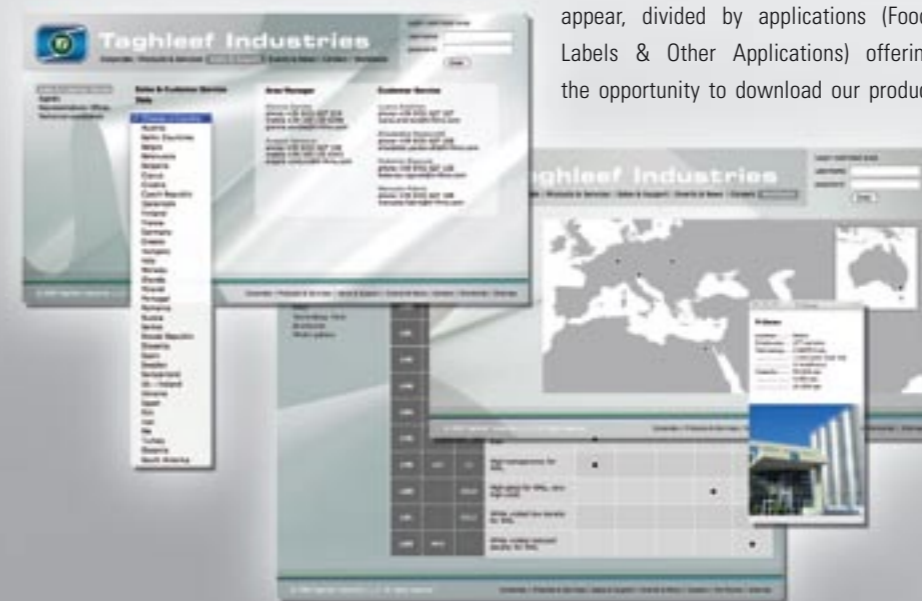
appear, divided by applications (Food Labels & Other Applications) offering the opportunity to download our produc

Taghleef Industries

Sales & Customer Service

Area Manager

Customer Service

Austria
Baltic Countries
Belgium
Belorussia
Bulgaria
Cyprus
Croatia
Czech Republic
Denmark
Finland
France
Germany
Greece
Hungary
Italy
Moldova
Poland
Portugal
Romania
Russia
Serbia
Slovak Republic
Slovenia
Spain
Sweden
Switzerland
UK - Ireland
Ukraine
Israel
Iran
Iraq
Turkey
Algeria
South America

ghleef Industries

Login

Fribourg